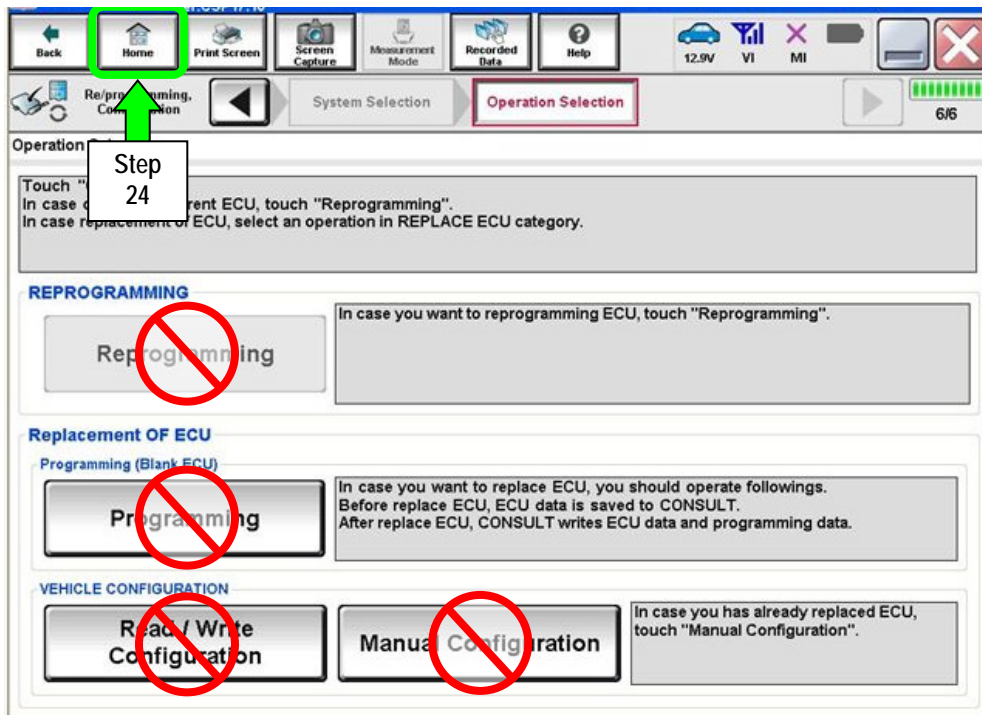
Back
Home
Print Screen
Screen Capture
Measurement Mode
Recorded Data
Help
12.9V
VI
MI

Re/programming, Configuration
System Selection
Operation Selection
6/6

Operation Selection

Step 24

Touch "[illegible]
In case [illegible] current ECU, touch "Reprogramming".
In case replacement of ECU, select an operation in REPLACE ECU category.

REPROGRAMMING
Reprogramming
In case you want to reprogramming ECU, touch "Reprogramming".

Replacement OF ECU
Programming (Blank ECU)
Programming
In case you want to replace ECU, you should operate followings.
Before replace ECU, ECU data is saved to CONSULT.
After replace ECU, CONSULT writes ECU data and programming data.

VEHICLE CONFIGURATION
Read / Write Configuration
Manual Configuration
In case you has already replaced ECU, touch "Manual Configuration".